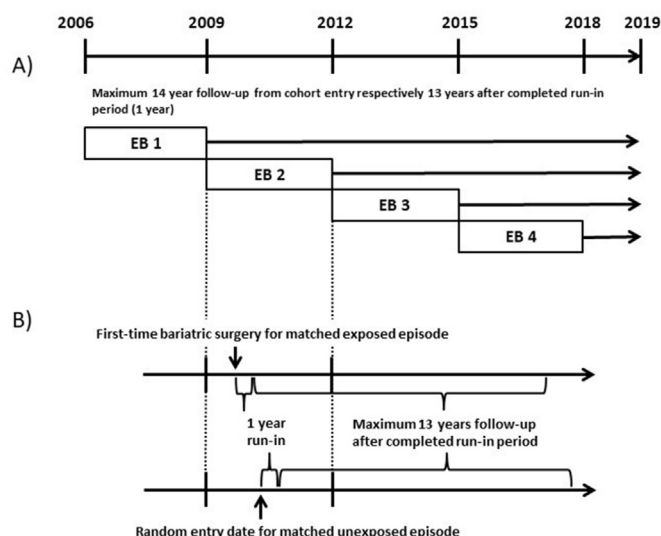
2006
2009
2012
2015
2018
2019

A)

Maximum 14 year follow-up from cohort entry respectively 13 years after completed run-in period (1 year)

EB 1

EB 2

EB 3

EB 4

B)

First-time bariatric surgery for matched exposed episode

1 year run-in

Maximum 13 years follow-up after completed run-in period

Random entry date for matched unexposed episode